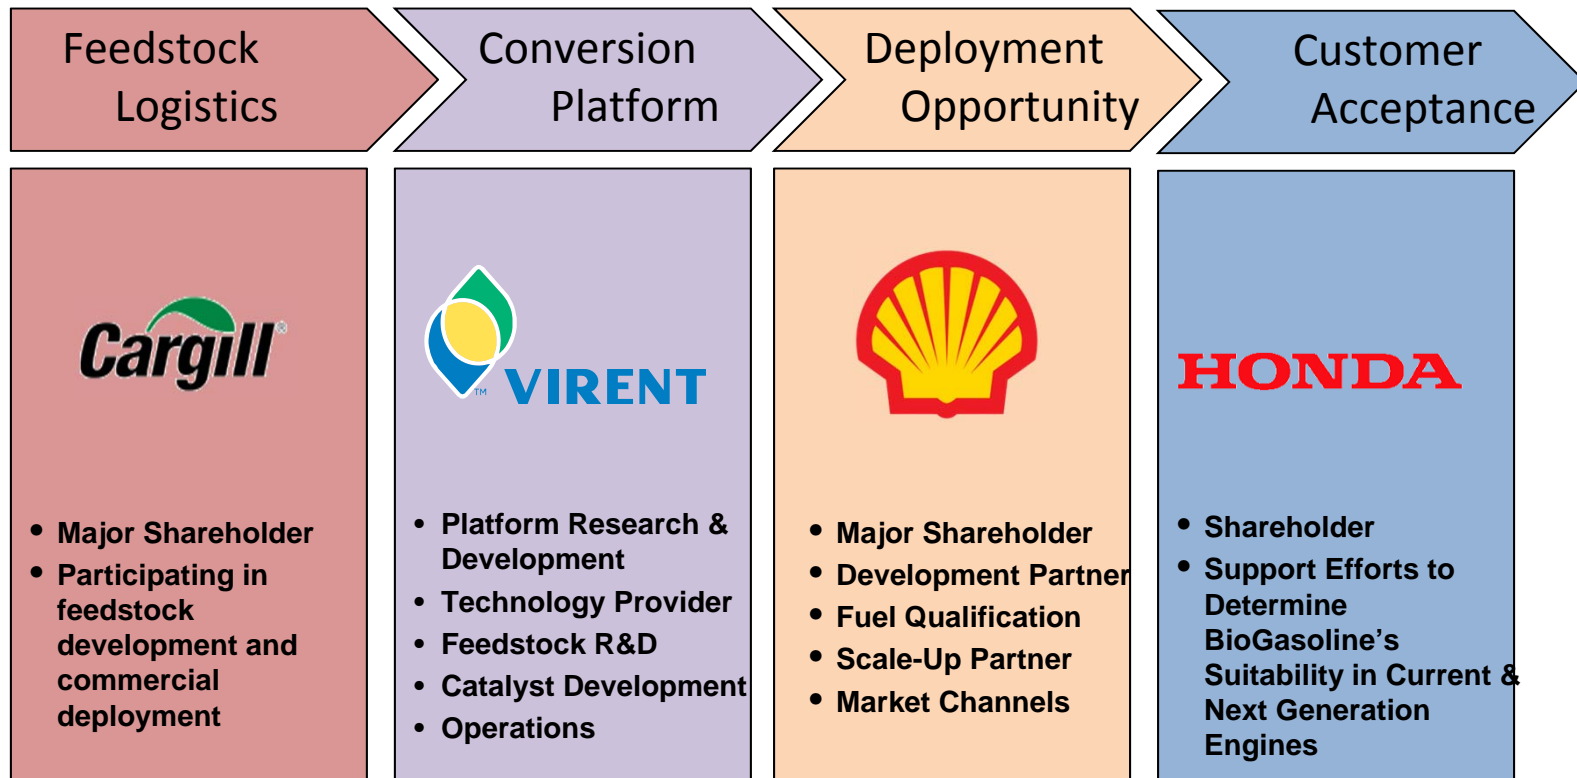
Feedstock Logistics

Conversion Platform

Deployment Opportunity

Customer Acceptance

Cargill®

- Major Shareholder
- Participating in feedstock development and commercial deployment

™ VIRENT

- Platform Research & Development
- Technology Provider
- Feedstock R&D
- Catalyst Development
- Operations

- Major Shareholder
- Development Partner
- Fuel Qualification
- Scale-Up Partner
- Market Channels

HONDA

- Shareholder
- Support Efforts to Determine BioGasoline's Suitability in Current & Next Generation Engines